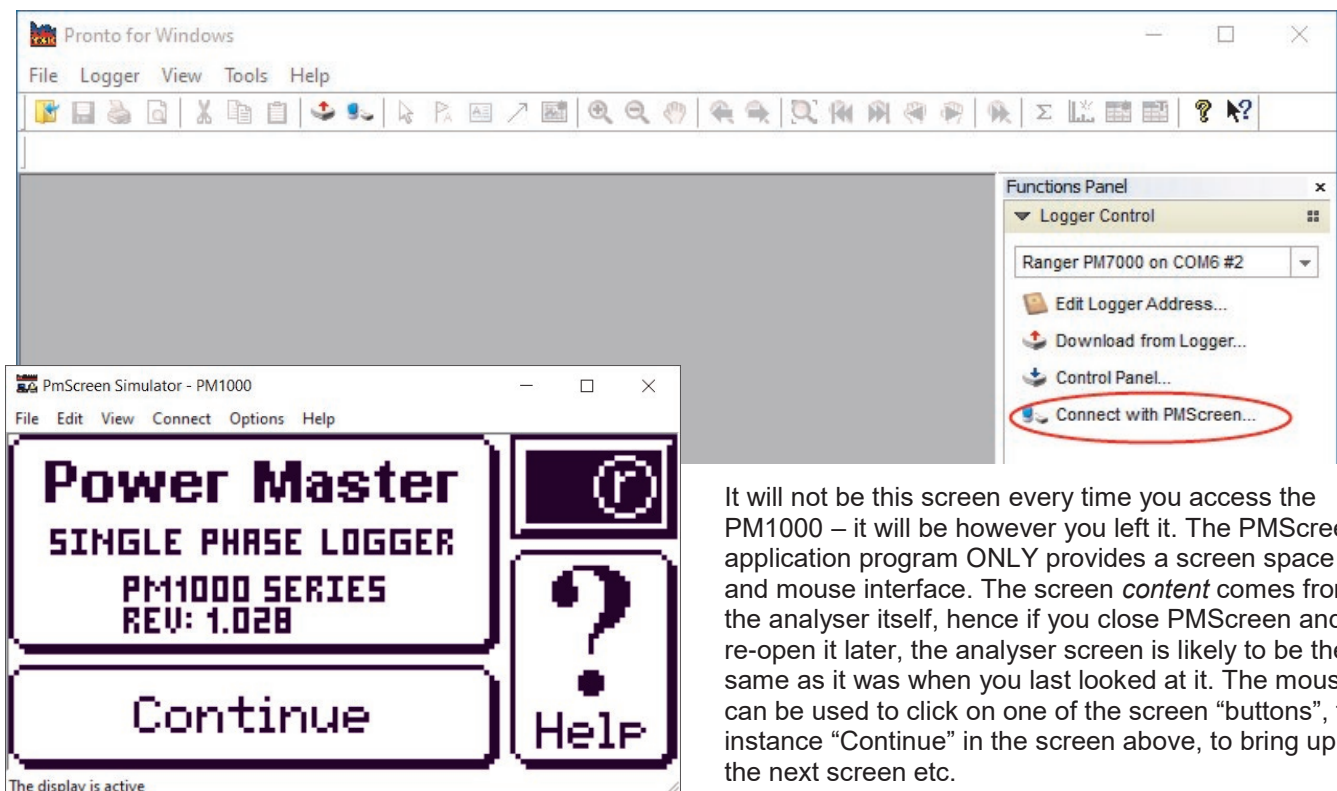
Pronto for Windows

File Logger View Tools Help

Functions Panel

Logger Control

Ranger PM7000 on COM6 #2

Edit Logger Address...

Download from Logger...

Control Panel...

Connect with PMScreen...

PmScreen Simulator - PM1000

File Edit View Connect Options Help

Power Master

SINGLE PHASE LOGGER

PM1000 SERIES
REV: 1.028

Continue

Help

The display is active

It will not be this screen every time you access the PM1000 – it will be however you left it. The PMScree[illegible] application program ONLY provides a screen space and mouse interface. The screen *content* comes fro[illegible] the analyser itself, hence if you close PMScreen an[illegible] re-open it later, the analyser screen is likely to be th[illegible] same as it was when you last looked at it. The mous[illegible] can be used to click on one of the screen “buttons”, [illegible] instance “Continue” in the screen above, to bring up the next screen etc.